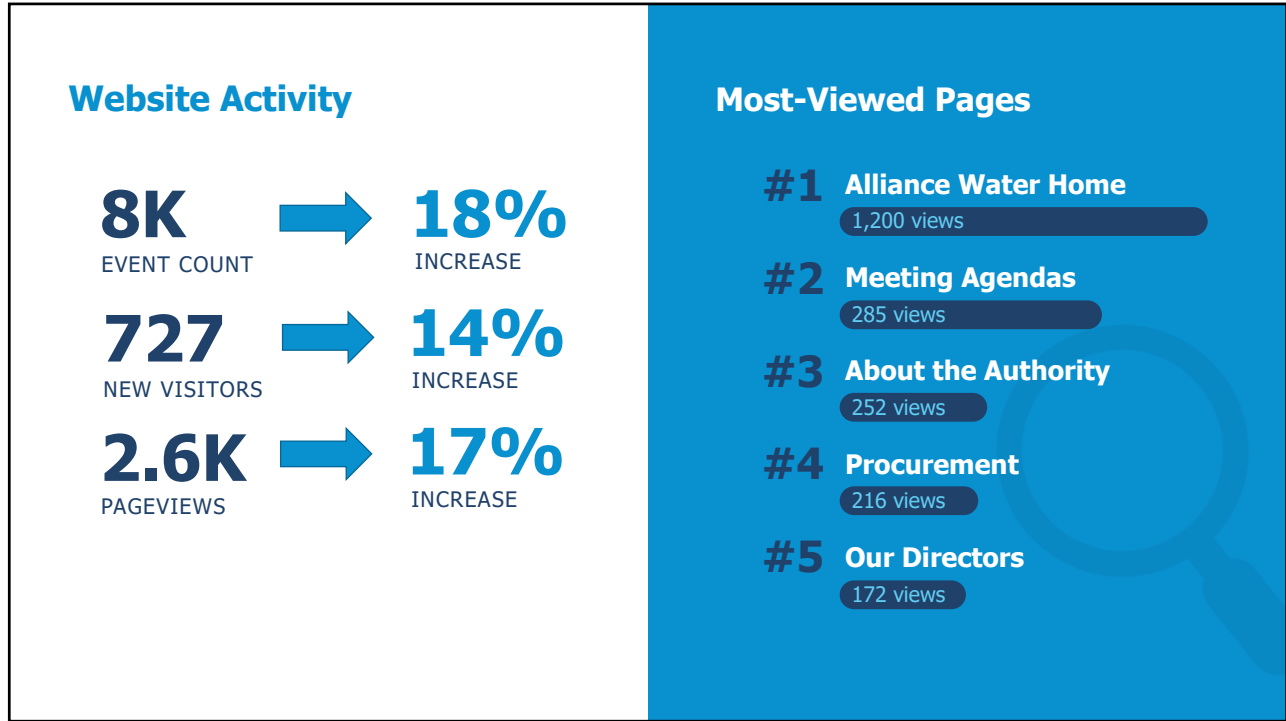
Website Activity

8K
EVENT COUNT

18%
INCREASE

727
NEW VISITORS

14%
INCREASE

2.6K
PAGEVIEWS

17%
INCREASE

Most-Viewed Pages

#1 Alliance Water Home
1,200 views

#2 Meeting Agendas
285 views

#3 About the Authority
252 views

#4 Procurement
216 views

#5 Our Directors
172 views